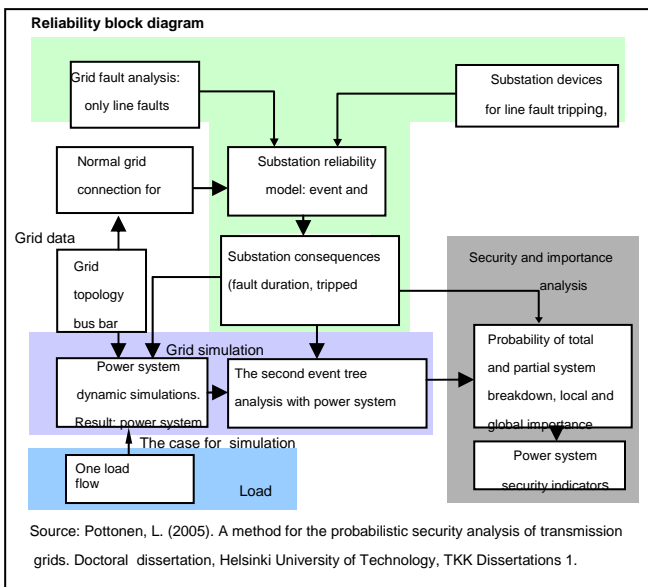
Reliability block diagram

Grid fault analysis: only line faults

Substation devices for line fault tripping,

Normal grid connection for

Substation reliability model: event and

Grid data

Grid topology bus bar

Substation consequences (fault duration, tripped

Security and importance analysis

Grid simulation

Power system dynamic simulations. Result: power system

The second event tree analysis with power system

Probability of total and partial system breakdown, local and global importance

The case for simulation

One load flow

Load

Power system security indicators

Source: Pottonen, L. (2005). A method for the probabilistic security analysis of transmission grids. Doctoral dissertation, Helsinki University of Technology, TKK Dissertations 1.